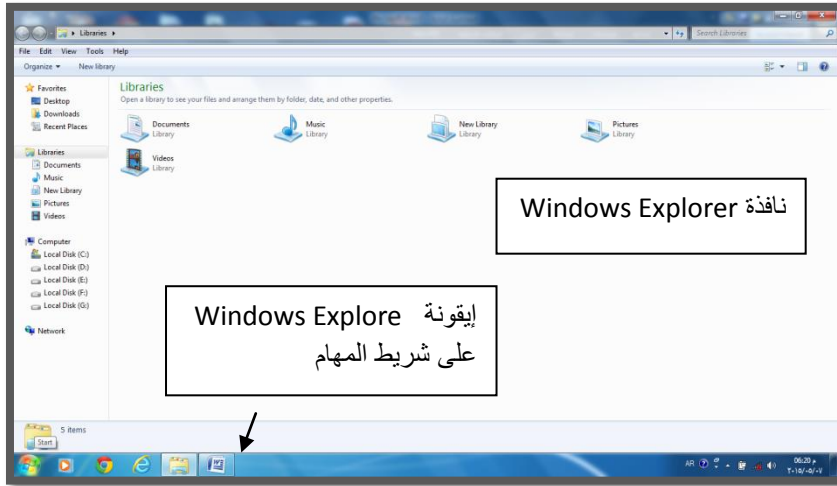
Libraries ▸
Search Libraries
File Edit View Tools Help
Organize ▾ New library
Favorites
Desktop
Downloads
Recent Places
Libraries
Documents
Music
New Library
Pictures
Videos
Computer
Local Disk (C:)
Local Disk (D:)
Local Disk (E:)
Local Disk (F:)
Local Disk (G:)
Network

Libraries
Open a library to see your files and arrange them by folder, date, and other properties.

Documents
Library
Music
Library
New Library
Library
Pictures
Library
Videos
Library

نافذة Windows Explorer

إيقونة Windows Explore
على شريط المهام

5 items
Start

AR
06:20
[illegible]